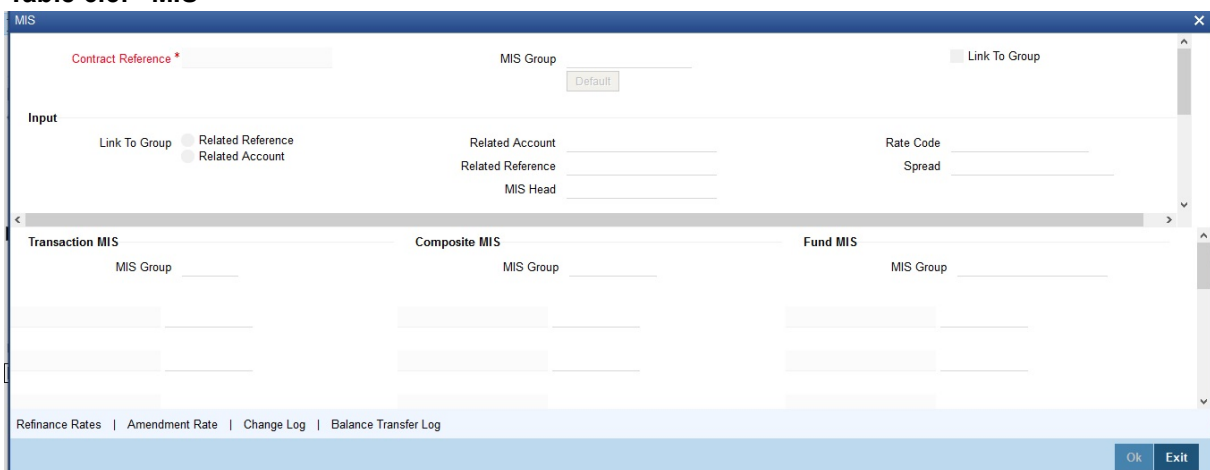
Table 6.6: MIS

MIS

Contract Reference *

MIS Group

Default

Link To Group

Input

Link To Group
Related Reference
Related Account

Related Account
Related Reference
MIS Head

Rate Code
Spread

Transaction MIS
MIS Group

Composite MIS
MIS Group

Fund MIS
MIS Group

Refinance Rates | Amendment Rate | Change Log | Balance Transfer Log

Ok
Exit